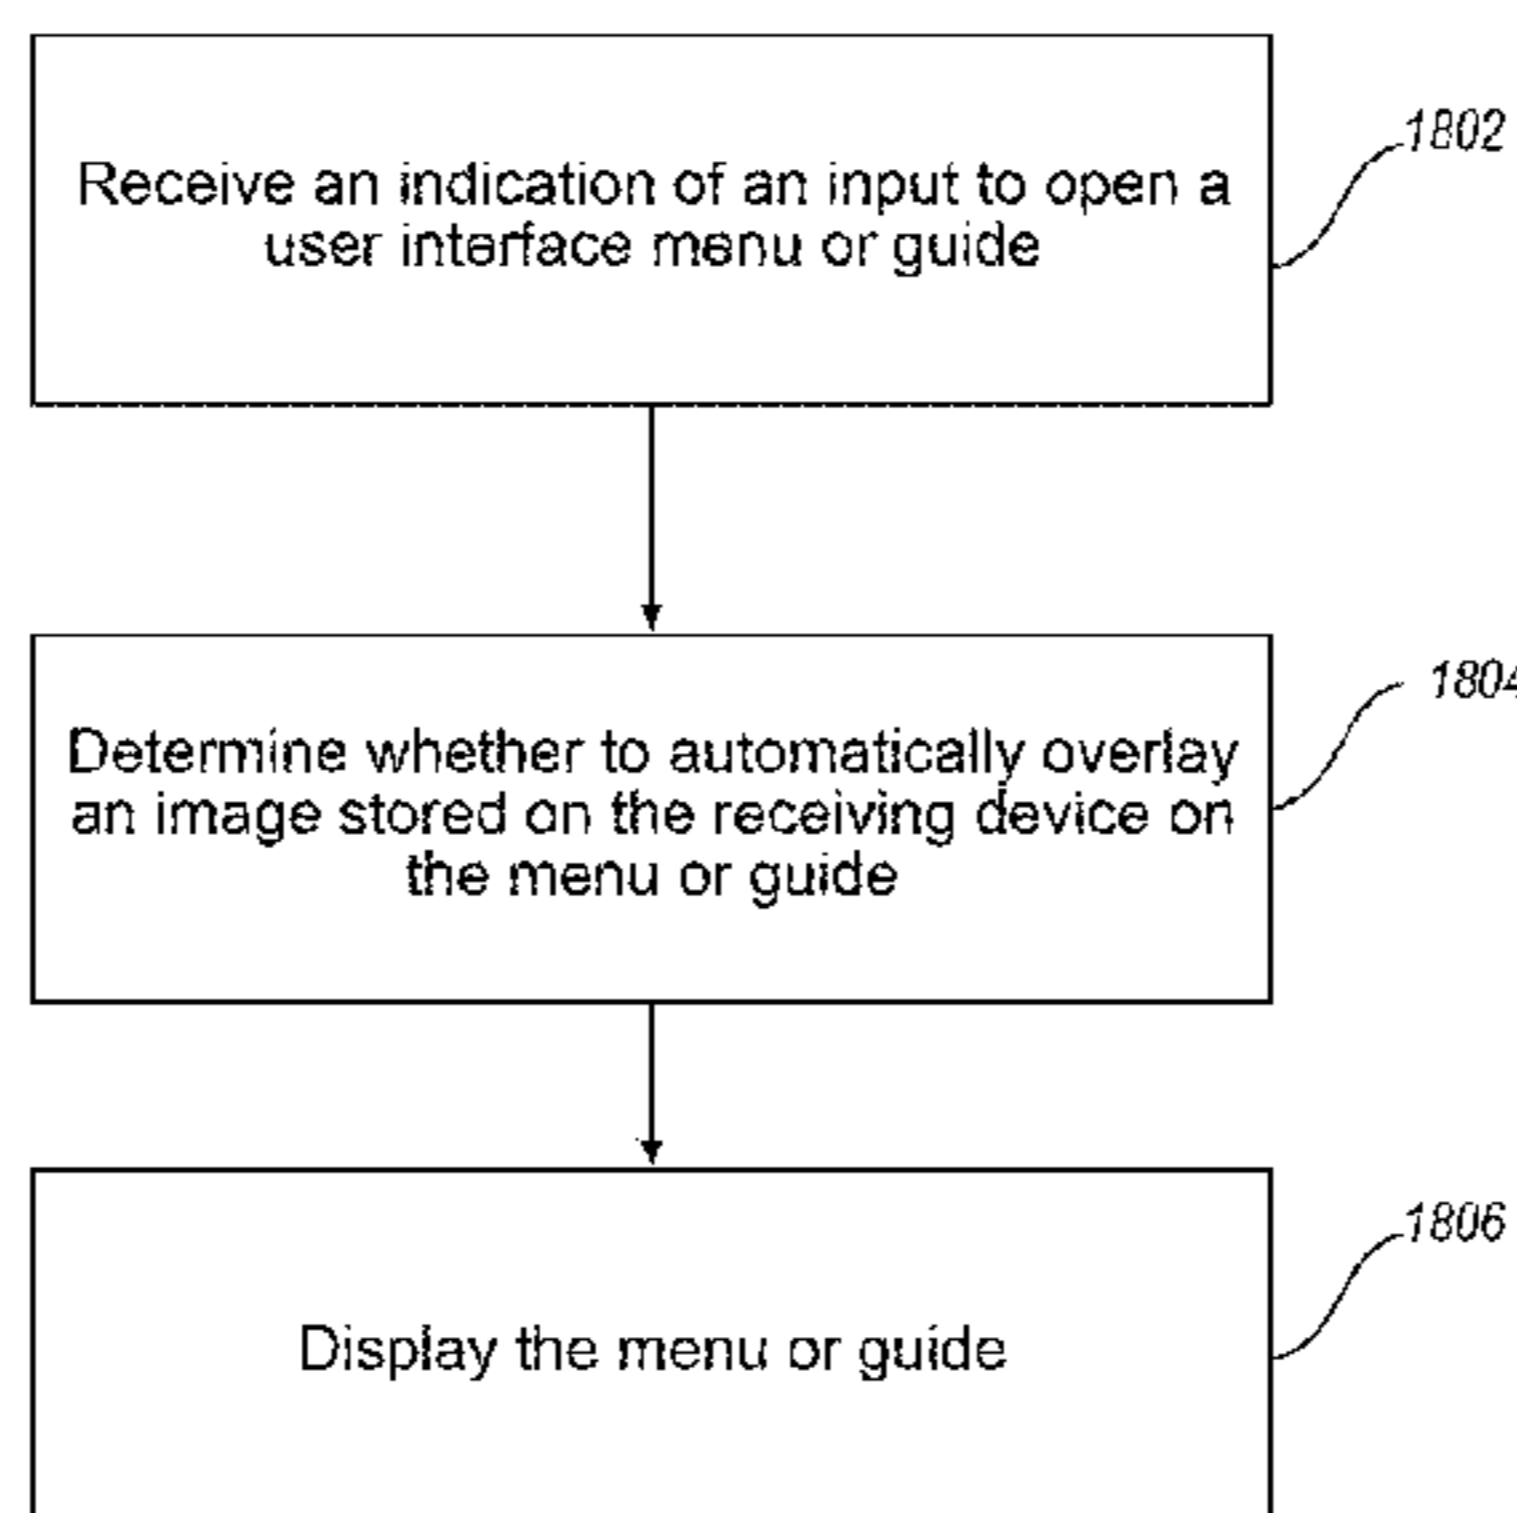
Receive an indication of an input to open a user interface menu or guide

1802

Determine whether to automatically overlay an image stored on the receiving device on the menu or guide

180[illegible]

Display the menu or guide

1806